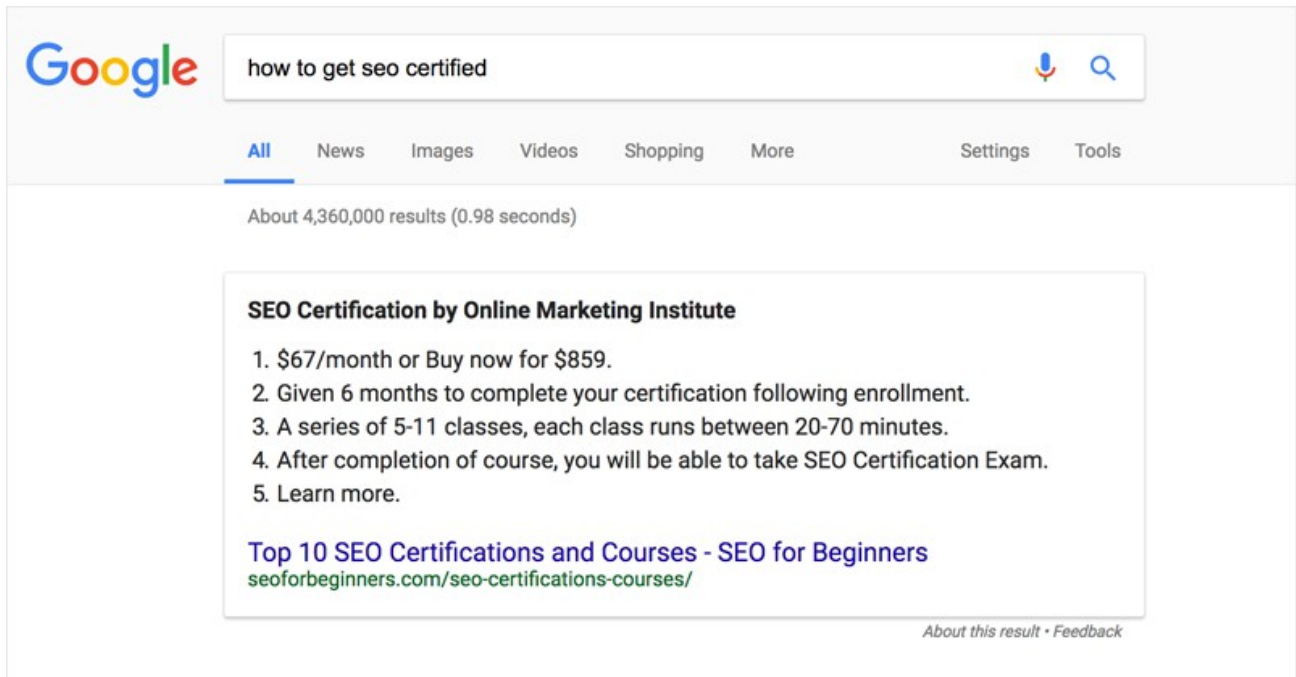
Google

how to get seo certified

All News Images Videos Shopping More Settings Tools

About 4,360,000 results (0.98 seconds)

**SEO Certification by Online Marketing Institute**

1. \$67/month or Buy now for \$859.
2. Given 6 months to complete your certification following enrollment.
3. A series of 5-11 classes, each class runs between 20-70 minutes.
4. After completion of course, you will be able to take SEO Certification Exam.
5. Learn more.

Top 10 SEO Certifications and Courses - SEO for Beginners
seoforbeginners.com/seo-certifications-courses/

About this result • Feedback